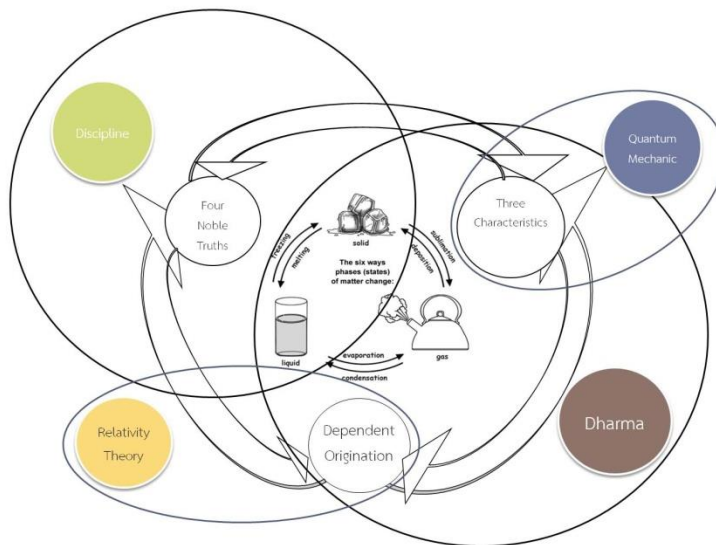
Discipline

Quantum Mechanic

Four Noble Truths

Three Characteristics

solid

freezing

melting

sublimation

deposition

The six ways phases (states) of matter change:

liquid

gas

evaporation

condensation

Relativity Theory

Dependent Origination

Dharma